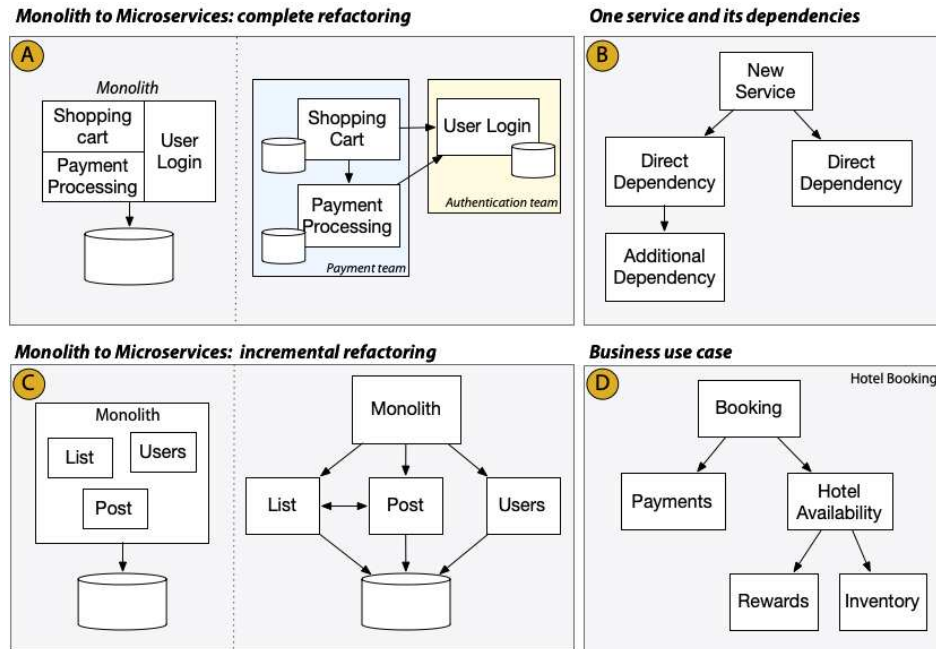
Monolith to Microservices: complete refactoring

A

Monolith

Shopping cart

User Login

Payment Processing

Shopping Cart

User Login

Payment Processing

Authentication team

Payment team

One service and its dependencies

B

New Service

Direct Dependency

Direct Dependency

Additional Dependency

Monolith to Microservices: incremental refactoring

C

Monolith

List

Users

Post

Monolith

List

Post

Users

Business use case

D

Hotel Booking

Booking

Payments

Hotel Availability

Rewards

Inventory